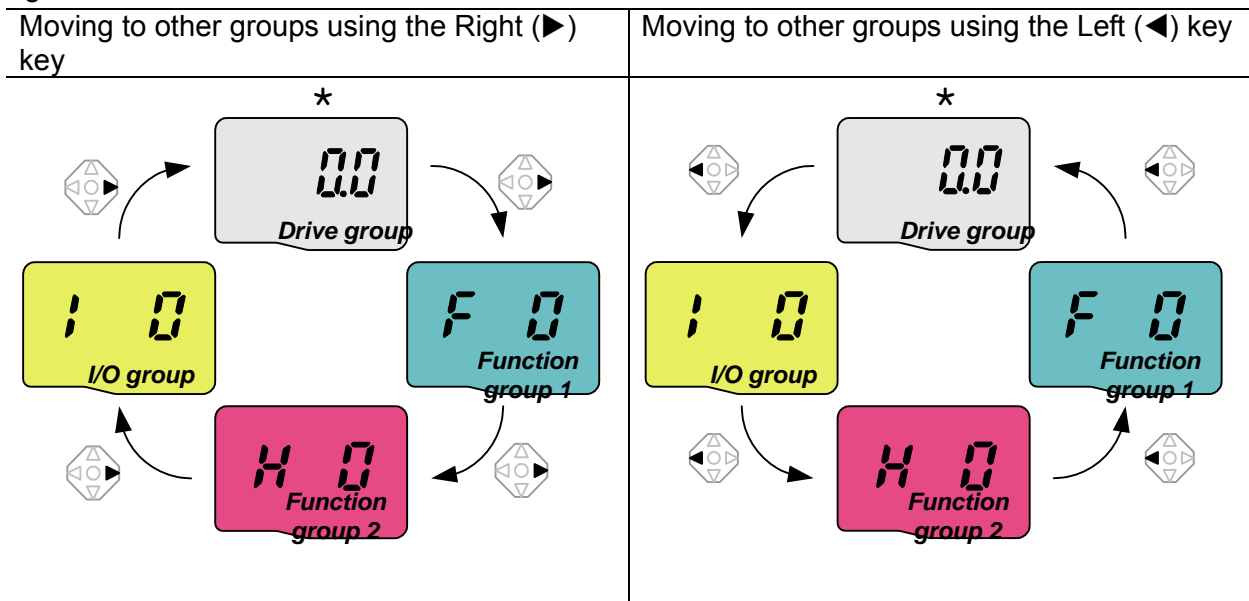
| Moving to other groups using the Right (▶) key | Moving to other groups using the Left (◀) key |
|---|---|
| * 0.0 Drive group; F 0 Function group 1; H 0 Function group 2; I 0 I/O group | * 0.0 Drive group; F 0 Function group 1; H 0 Function group 2; I 0 I/O group |